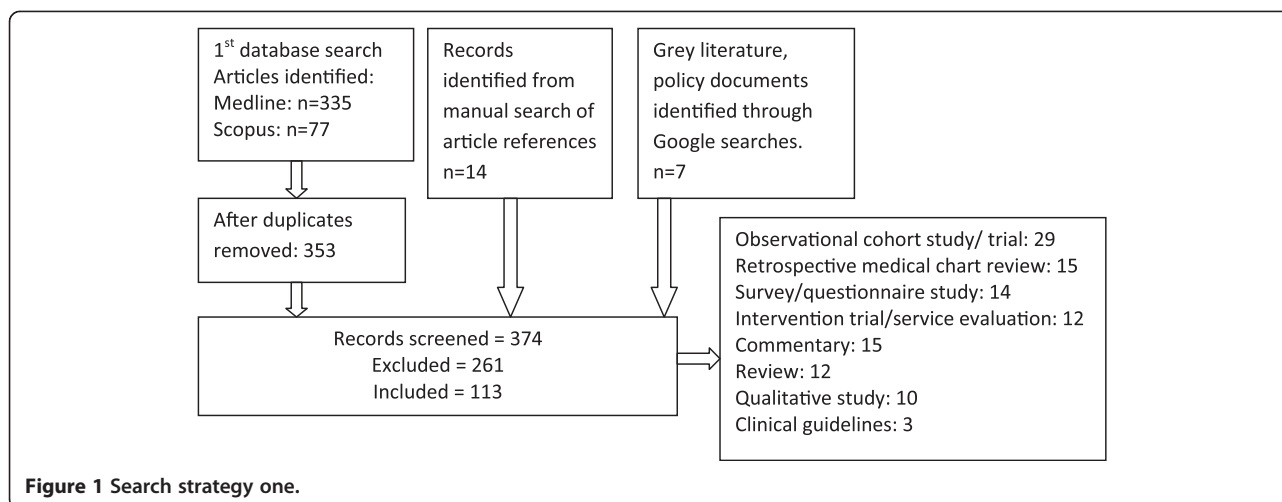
1$^{st}$ database search
Articles identified:
Medline: n=335
Scopus: n=77

Records identified from manual search of article references
n=14

Grey literature, policy documents identified through Google searches.
n=7

After duplicates removed: 353

Records screened = 374
Excluded = 261
Included = 113

Observational cohort study/ trial: 29
Retrospective medical chart review: 15
Survey/questionnaire study: 14
Intervention trial/service evaluation: 12
Commentary: 15
Review: 12
Qualitative study: 10
Clinical guidelines: 3

Figure 1 Search strategy one.